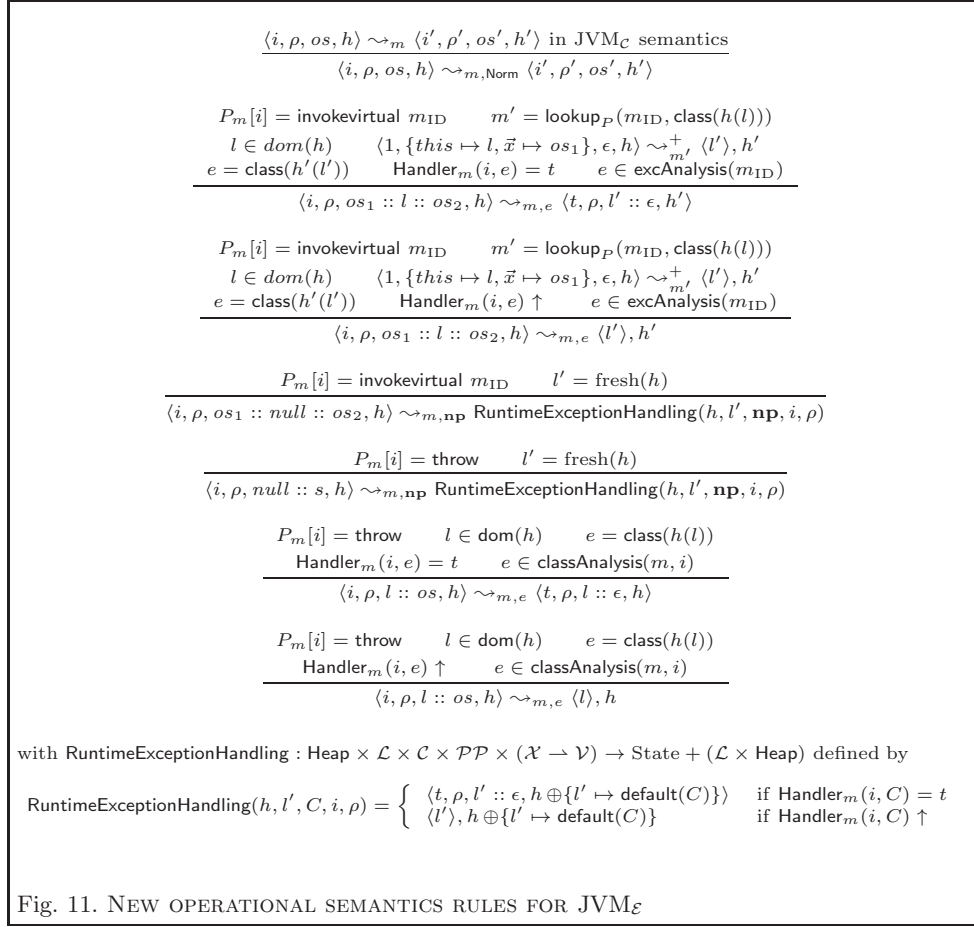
$\frac{\langle i, \rho, os, h\rangle \leadsto_m \langle i', \rho', os', h'\rangle \text{ in JVM}_{\mathcal{C}} \text{ semantics}}{\langle i, \rho, os, h\rangle \leadsto_{m,\mathsf{Norm}} \langle i', \rho', os', h'\rangle}$

$\frac{P_m[i] = \mathsf{invokevirtual}\ m_{\mathrm{ID}} \quad m' = \mathsf{lookup}_P(m_{\mathrm{ID}}, \mathsf{class}(h(l))) \quad l \in dom(h) \quad \langle 1, \{this \mapsto l, \vec{x} \mapsto os_1\}, \epsilon, h\rangle \leadsto^+_{m'} \langle l'\rangle, h' \quad e = \mathsf{class}(h'(l')) \quad \mathsf{Handler}_m(i,e) = t \quad e \in \mathsf{excAnalysis}(m_{\mathrm{ID}})}{\langle i, \rho, os_1 :: l :: os_2, h\rangle \leadsto_{m,e} \langle t, \rho, l' :: \epsilon, h'\rangle}$

$\frac{P_m[i] = \mathsf{invokevirtual}\ m_{\mathrm{ID}} \quad m' = \mathsf{lookup}_P(m_{\mathrm{ID}}, \mathsf{class}(h(l))) \quad l \in dom(h) \quad \langle 1, \{this \mapsto l, \vec{x} \mapsto os_1\}, \epsilon, h\rangle \leadsto^+_{m'} \langle l'\rangle, h' \quad e = \mathsf{class}(h'(l')) \quad \mathsf{Handler}_m(i,e) \uparrow \quad e \in \mathsf{excAnalysis}(m_{\mathrm{ID}})}{\langle i, \rho, os_1 :: l :: os_2, h\rangle \leadsto_{m,e} \langle l'\rangle, h'}$

$\frac{P_m[i] = \mathsf{invokevirtual}\ m_{\mathrm{ID}} \quad l' = \mathrm{fresh}(h)}{\langle i, \rho, os_1 :: null :: os_2, h\rangle \leadsto_{m,\mathbf{np}} \mathsf{RuntimeExceptionHandling}(h, l', \mathbf{np}, i, \rho)}$

$\frac{P_m[i] = \mathsf{throw} \quad l' = \mathrm{fresh}(h)}{\langle i, \rho, null :: s, h\rangle \leadsto_{m,\mathbf{np}} \mathsf{RuntimeExceptionHandling}(h, l', \mathbf{np}, i, \rho)}$

$\frac{P_m[i] = \mathsf{throw} \quad l \in \mathsf{dom}(h) \quad e = \mathsf{class}(h(l)) \quad \mathsf{Handler}_m(i,e) = t \quad e \in \mathsf{classAnalysis}(m, i)}{\langle i, \rho, l :: os, h\rangle \leadsto_{m,e} \langle t, \rho, l :: \epsilon, h\rangle}$

$\frac{P_m[i] = \mathsf{throw} \quad l \in \mathsf{dom}(h) \quad e = \mathsf{class}(h(l)) \quad \mathsf{Handler}_m(i,e) \uparrow \quad e \in \mathsf{classAnalysis}(m, i)}{\langle i, \rho, l :: os, h\rangle \leadsto_{m,e} \langle l\rangle, h}$

with $\mathsf{RuntimeExceptionHandling} : \mathsf{Heap} \times \mathcal{L} \times \mathcal{C} \times \mathcal{PP} \times (\mathcal{X} \rightharpoonup \mathcal{V}) \to \mathrm{State} + (\mathcal{L} \times \mathsf{Heap})$ defined by

$\mathsf{RuntimeExceptionHandling}(h, l', C, i, \rho) = \begin{cases} \langle t, \rho, l' :: \epsilon, h \oplus \{l' \mapsto \mathsf{default}(C)\}\rangle & \text{if } \mathsf{Handler}_m(i, C) = t \\ \langle l'\rangle, h \oplus \{l' \mapsto \mathsf{default}(C)\} & \text{if } \mathsf{Handler}_m(i, C) \uparrow \end{cases}$

Fig. 11. New operational semantics rules for JVM$_{\mathcal{E}}$